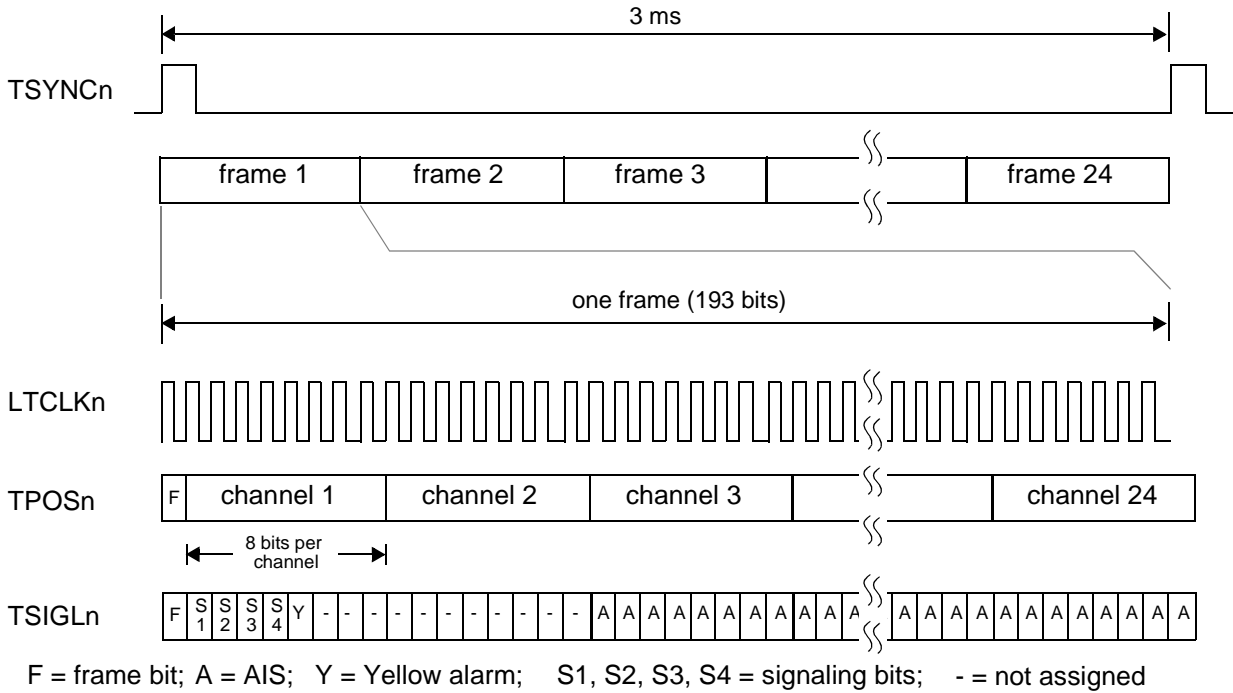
3 ms

TSYNCn

frame 1 | frame 2 | frame 3 | | frame 24

one frame (193 bits)

LTCLKn

TPOSn

F | channel 1 | channel 2 | channel 3 | | channel 24

8 bits per channel

TSIGLn

F | S 1 | S 2 | S 3 | S 4 | Y | - | - | - | - | - | - | - | - | - | - | - | - | - | A | A | A | A | A | A | A | A | A | A | A | A | A | A | A | A | A | A | A | A | A | A | A | A

F = frame bit; A = AIS; Y = Yellow alarm; S1, S2, S3, S4 = signaling bits; - = not assigned